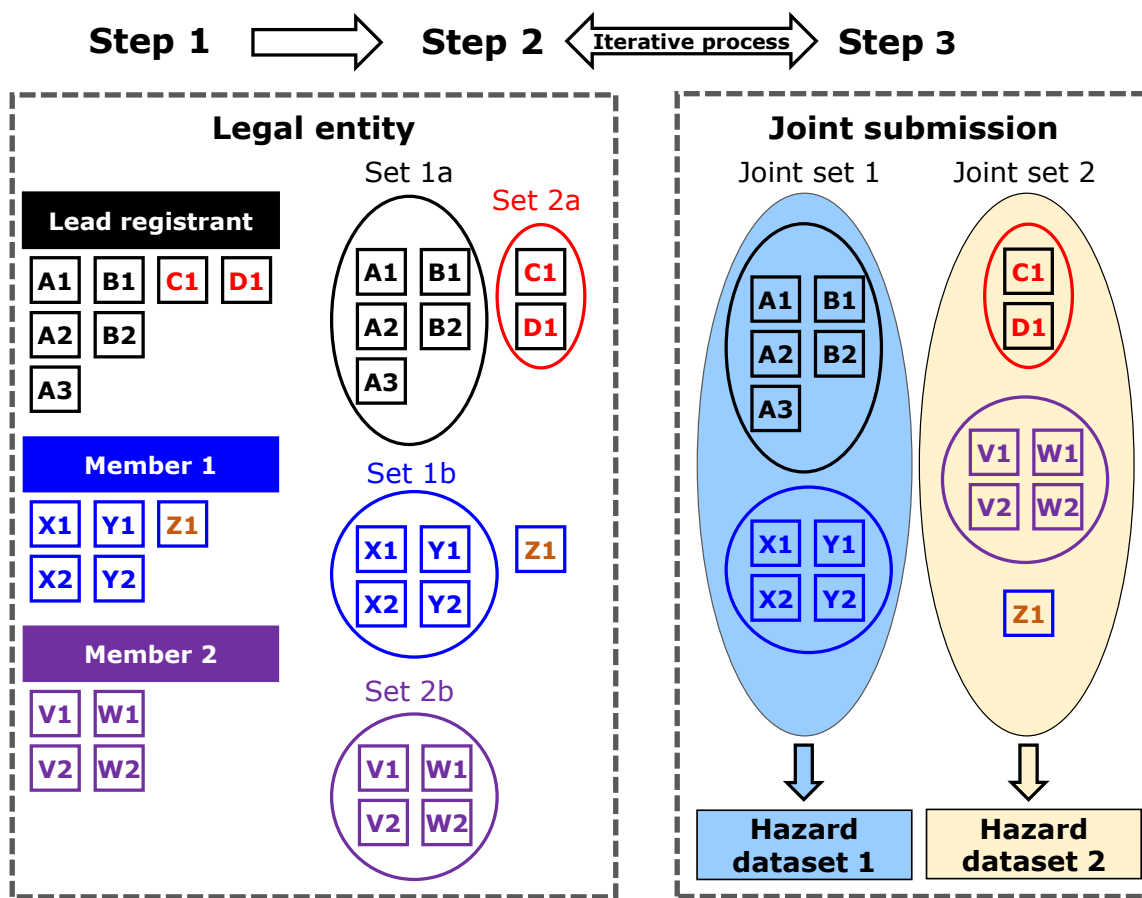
Step 1 Step 2 Iterative process Step 3

Legal entity

Lead registrant

A1 B1 C1 D1
A2 B2
A3

Member 1

X1 Y1 Z1
X2 Y2

Member 2

V1 W1
V2 W2

Set 1a
A1 B1
A2 B2
A3

Set 2a
C1
D1

Set 1b
X1 Y1
X2 Y2

Z1

Set 2b
V1 W1
V2 W2

Joint submission

Joint set 1
A1 B1
A2 B2
A3
X1 Y1
X2 Y2

Joint set 2
C1
D1
V1 W1
V2 W2
Z1

Hazard dataset 1

Hazard dataset 2